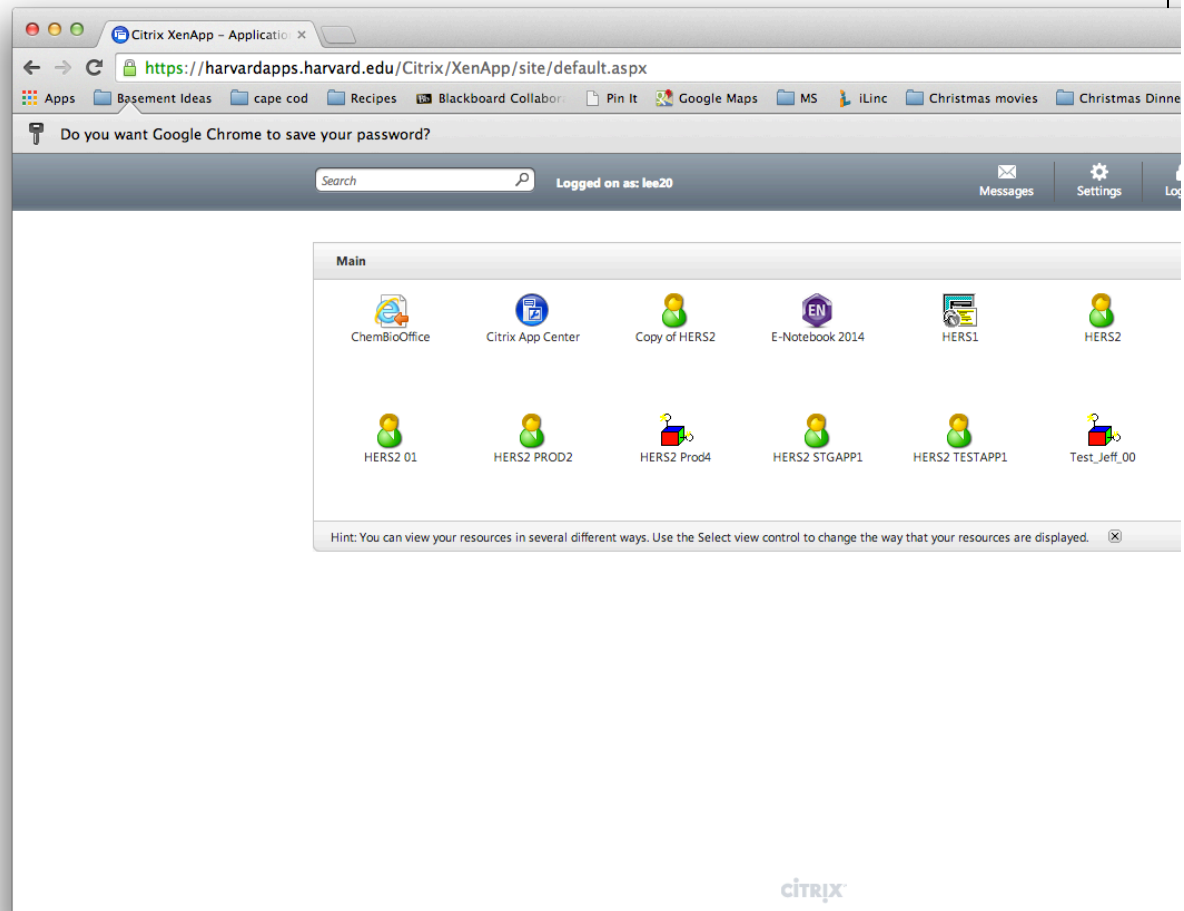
Citrix XenApp – Applicatio ×

https://harvardapps.harvard.edu/Citrix/XenApp/site/default.aspx

Apps | Basement Ideas | cape cod | Recipes | Blackboard Collabor | Pin It | Google Maps | MS | iLinc | Christmas movies | Christmas Dinne

Do you want Google Chrome to save your password?

Search

Logged on as: lee20

Messages | Settings | Lo

Main

ChemBioOffice
Citrix App Center
Copy of HERS2
E-Notebook 2014
HERS1
HERS2
HERS2 01
HERS2 PROD2
HERS2 Prod4
HERS2 STGAPP1
HERS2 TESTAPP1
Test_Jeff_00

Hint: You can view your resources in several different ways. Use the Select view control to change the way that your resources are displayed.

CITRIX